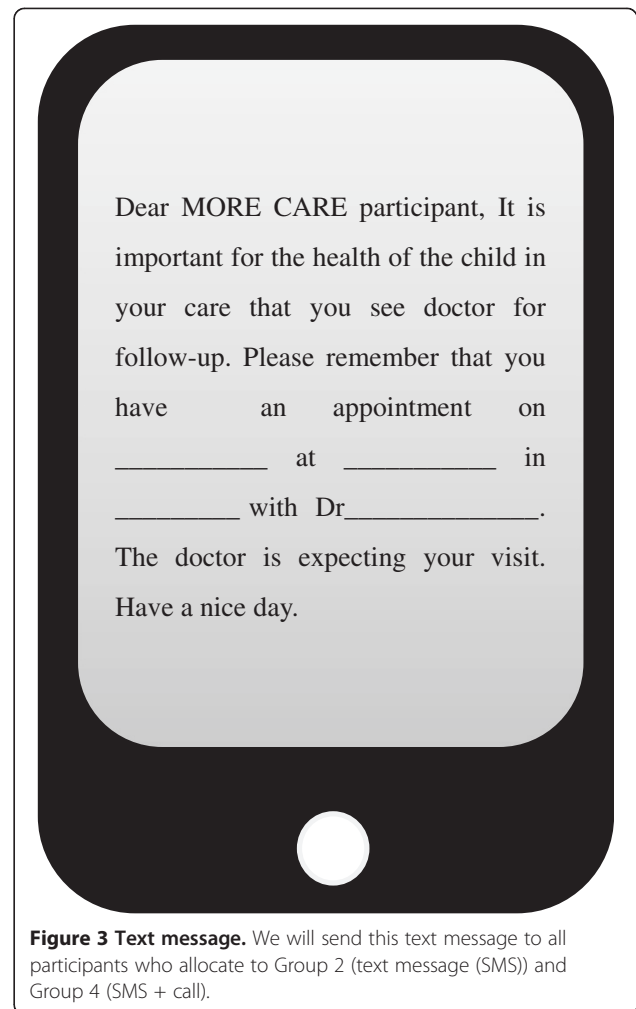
Dear MORE CARE participant, It is important for the health of the child in your care that you see doctor for follow-up. Please remember that you have an appointment on \_\_\_\_\_\_\_\_\_\_\_ at \_\_\_\_\_\_\_\_\_\_\_ in \_\_\_\_\_\_\_\_\_ with Dr\_\_\_\_\_\_\_\_\_\_\_\_\_\_. The doctor is expecting your visit. Have a nice day.

**Figure 3 Text message.** We will send this text message to all participants who allocate to Group 2 (text message (SMS)) and Group 4 (SMS + call).